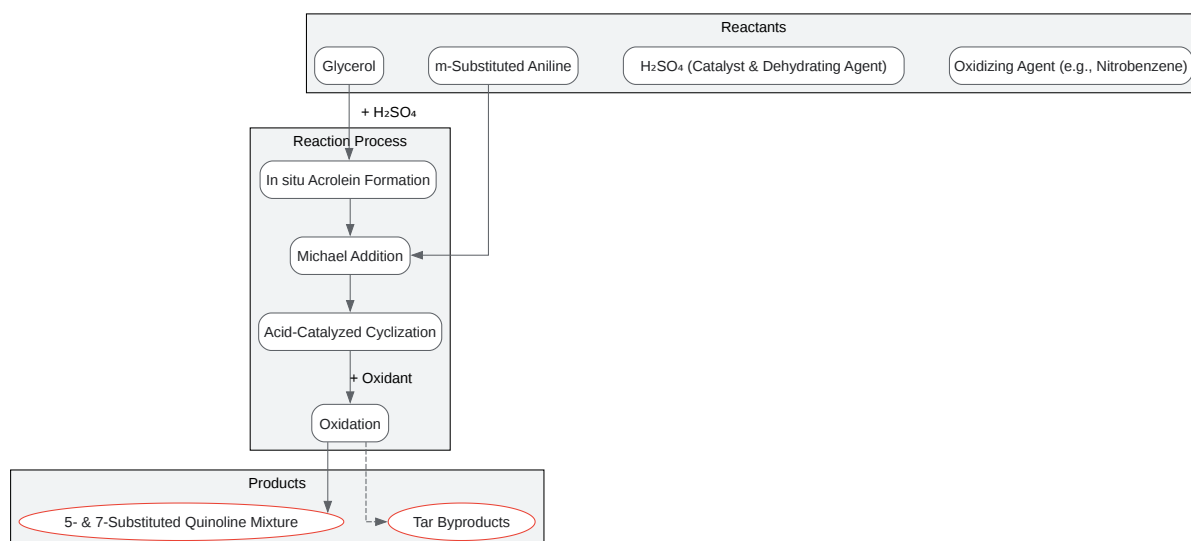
Reactants

Glycerol

m-Substituted Aniline

$H_2SO_4$ (Catalyst & Dehydrating Agent)

Oxidizing Agent (e.g., Nitrobenzene)

+ $H_2SO_4$

Reaction Process

In situ Acrolein Formation

Michael Addition

Acid-Catalyzed Cyclization

+ Oxidant

Oxidation

Products

5- & 7-Substituted Quinoline Mixture

Tar Byproducts